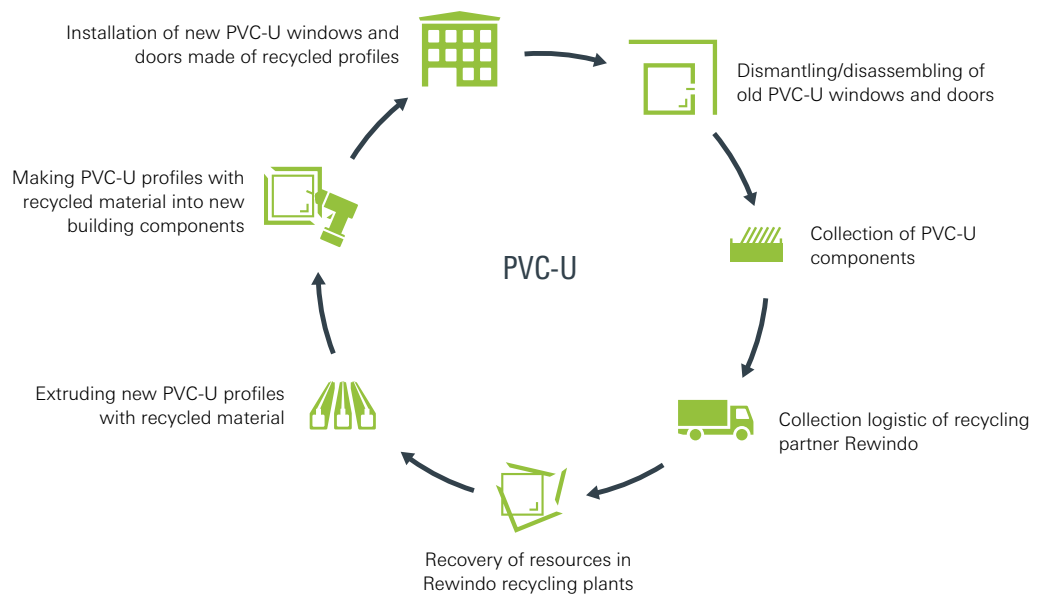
Installation of new PVC-U windows and doors made of recycled profiles

Dismantling/disassembling of old PVC-U windows and doors

Collection of PVC-U components

Collection logistic of recycling partner Rewindo

Recovery of resources in Rewindo recycling plants

Extruding new PVC-U profiles with recycled material

Making PVC-U profiles with recycled material into new building components

PVC-U